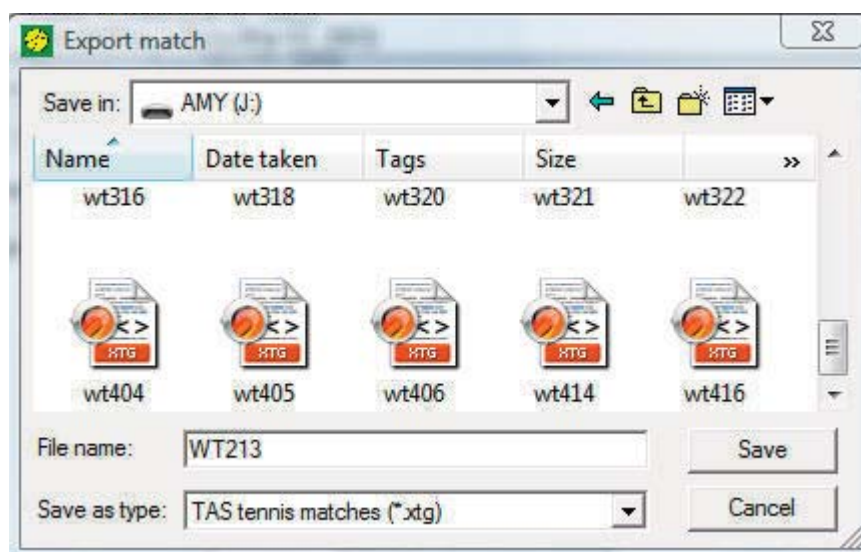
Export match

Save in: AMY (J:)

| Name | Date taken | Tags | Size | » |
|---|---|---|---|---|
| wt316 | wt318 | wt320 | wt321 | wt322 |

XTG XTG XTG XTG XTG

wt404 wt405 wt406 wt414 wt416

File name: WT213

Save

Save as type: TAS tennis matches (*.xtg)

Cancel